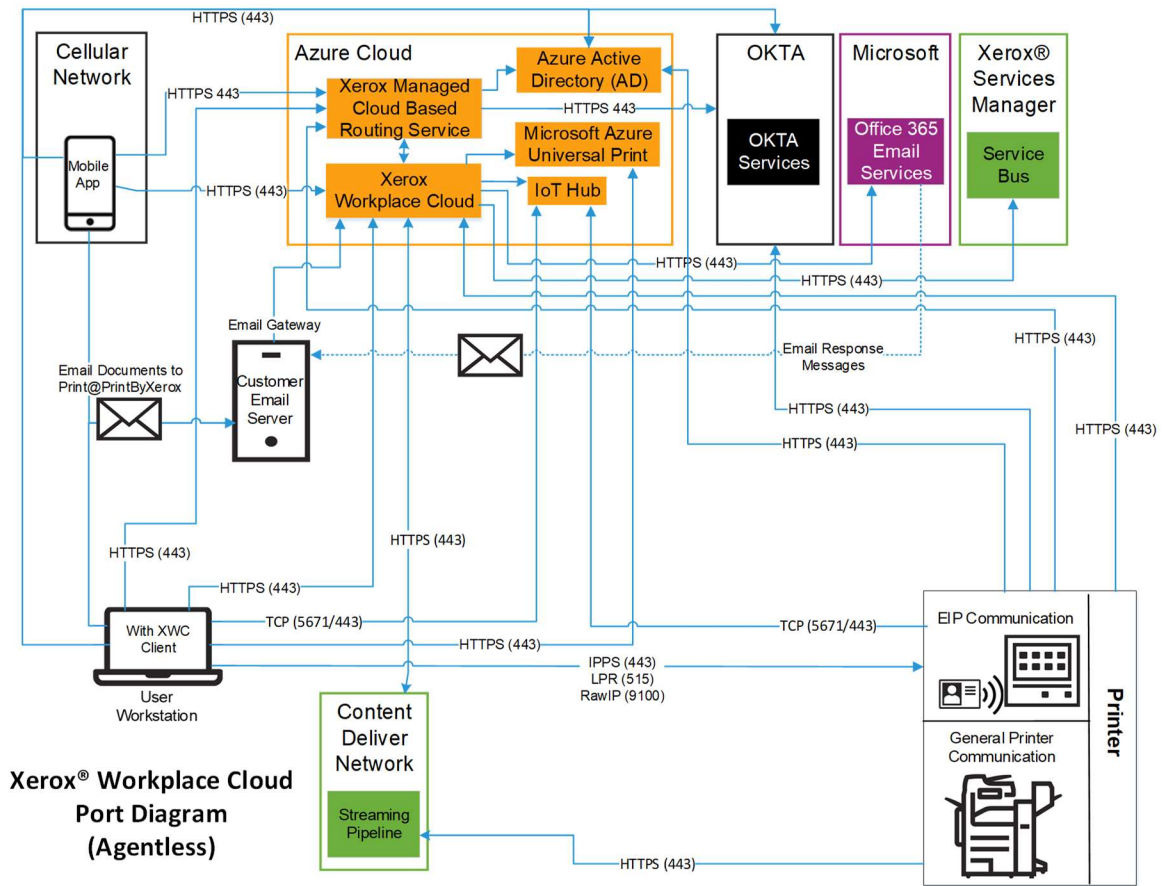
HTTPS (443)

Cellular Network

Mobile App

Azure Cloud

Xerox Managed Cloud Based Routing Service

Azure Active Directory (AD)

Microsoft Azure Universal Print

Xerox Workplace Cloud

IoT Hub

HTTPS 443

HTTPS 443

HTTPS (443)

OKTA

OKTA Services

Microsoft

Office 365 Email Services

Xerox® Services Manager

Service Bus

HTTPS (443)

HTTPS (443)

Email Gateway

Customer Email Server

Email Documents to Print@PrintByXerox

Email Response Messages

HTTPS (443)

HTTPS (443)

HTTPS (443)

HTTPS (443)

HTTPS (443)

HTTPS (443)

HTTPS (443)

TCP (5671/443)

HTTPS (443)

TCP (5671/443)

With XWC Client

User Workstation

IPPS (443)
LPR (515)
RawIP (9100)

EIP Communication

Printer

General Printer Communication

Content Deliver Network

Streaming Pipeline

HTTPS (443)

Xerox® Workplace Cloud Port Diagram (Agentless)